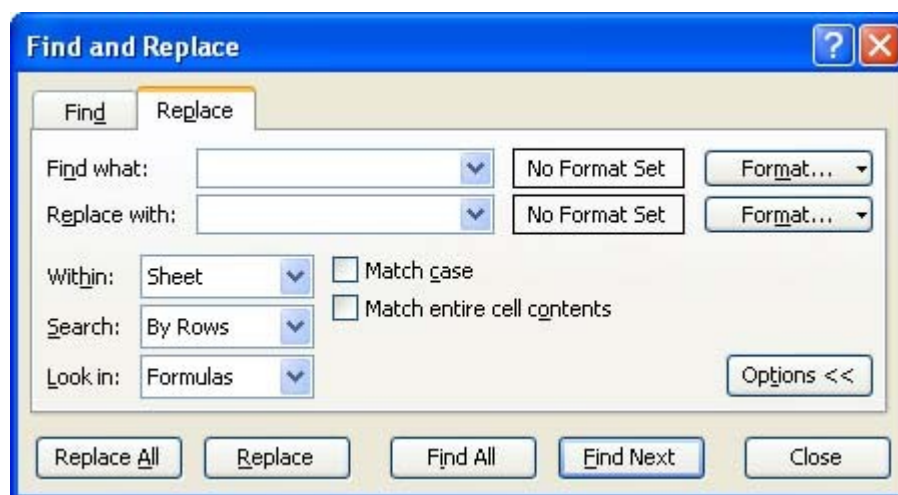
Find and Replace

Find
Replace

Find what:
No Format Set
Format...

Replace with:
No Format Set
Format...

Within: Sheet
Match case
Search: By Rows
Match entire cell contents
Look in: Formulas

Options <<

Replace All
Replace
Find All
Find Next
Close